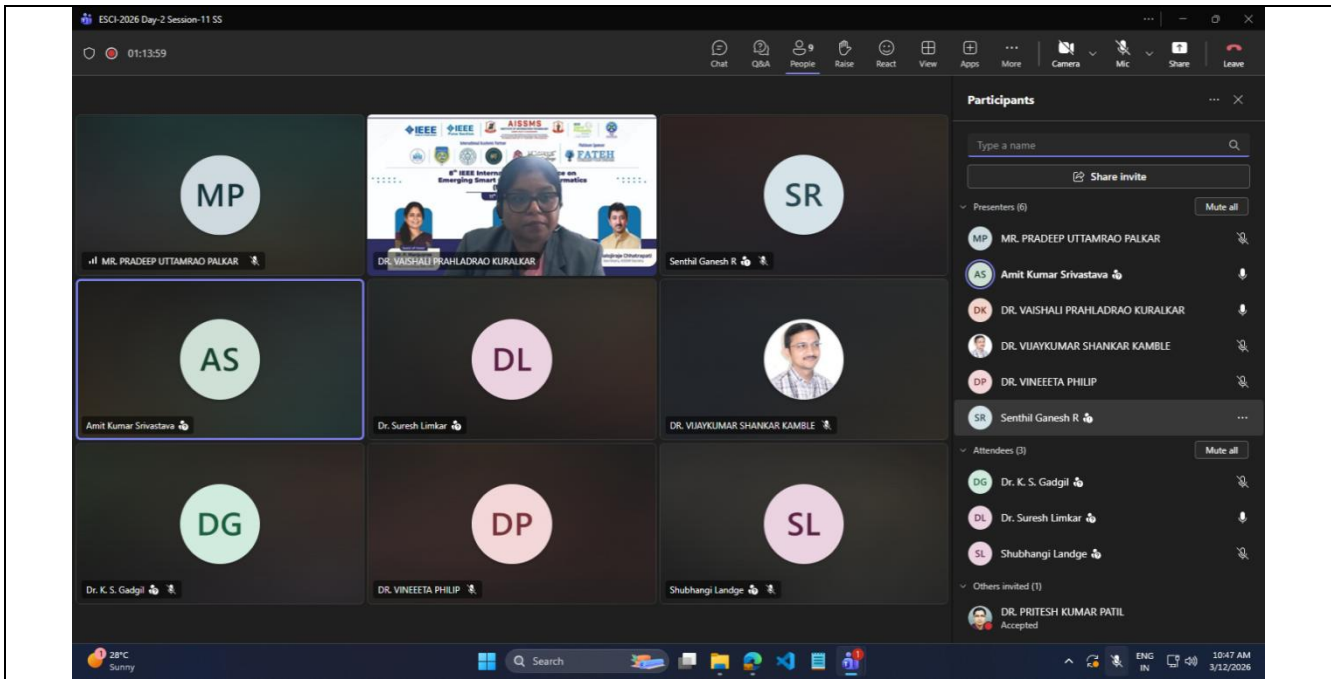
ESCI-2026 Day-2 Session-11 SS

01:13:59

Chat Q&A People 9 Raise React View Apps More Camera Mic Share Leave

MP
MR. PRADEEP UTTAMRAO PALKAR

IEEE IEEE AISSMS FATEH
6th IEEE International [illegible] on Emerging Smart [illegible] matics
DR. VAISHALI PRAHLADRAO KURALKAR

SR
Senthil Ganesh R

AS
Amit Kumar Srivastava

DL
Dr. Suresh Limkar

DR. VIJAYKUMAR SHANKAR KAMBLE

DG
Dr. K. S. Gadgil

DP
DR. VINEEETA PHILIP

SL
Shubhangi Landge

Participants

Type a name

Share invite

Presenters (6) Mute all
MP MR. PRADEEP UTTAMRAO PALKAR
AS Amit Kumar Srivastava
DK DR. VAISHALI PRAHLADRAO KURALKAR
DR. VIJAYKUMAR SHANKAR KAMBLE
DP DR. VINEEETA PHILIP
SR Senthil Ganesh R

Attendees (3) Mute all
DG Dr. K. S. Gadgil
DL Dr. Suresh Limkar
SL Shubhangi Landge

Others invited (1)
DR. PRITESH KUMAR PATIL
Accepted

28°C
Sunny

Search

ENG IN 10:47 AM 3/12/2026